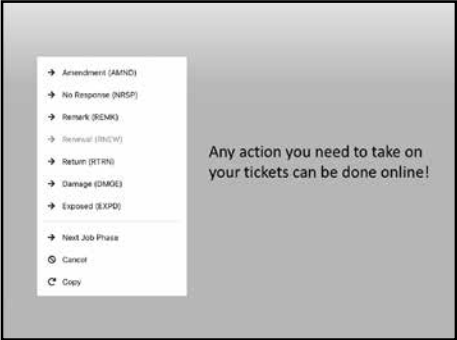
→ Amendment (AMND)
→ No Response (NRSP)
→ Remark (REMK)
→ Renewal (RNEW)
→ Return (RTRN)
→ Damage (DMGE)
→ Exposed (EXPD)
→ Next Job Phase
Cancel
Copy

Any action you need to take on your tickets can be done online!